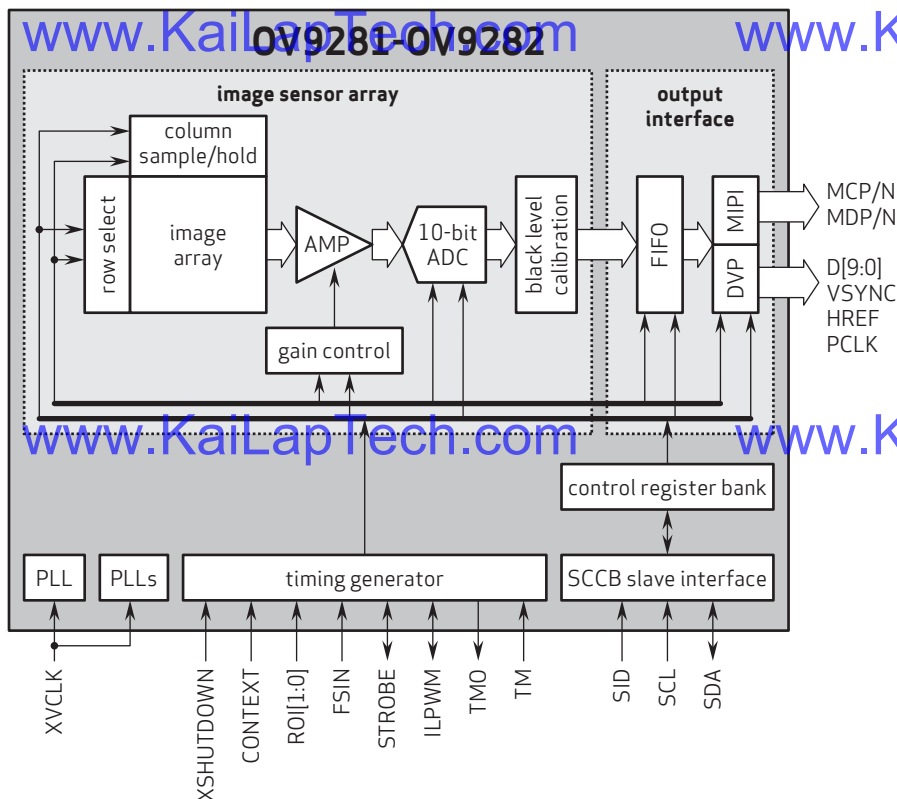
www.KaiLapTech.com www.K

OV9281-OV9282

image sensor array

output interface

column sample/hold

row select

image array

AMP

10-bit ADC

black level calibration

FIFO

MIPI

DVP

MCP/N
MDP/N

D[9:0]
VSYNC
HREF
PCLK

gain control

www.KaiLapTech.com www.K

control register bank

PLL

PLLs

timing generator

SCCB slave interface

XVCLK

XSHUTDOWN

CONTEXT

ROI[1:0]

FSIN

STROBE

ILPWM

TMO

TM

SID

SCL

SDA